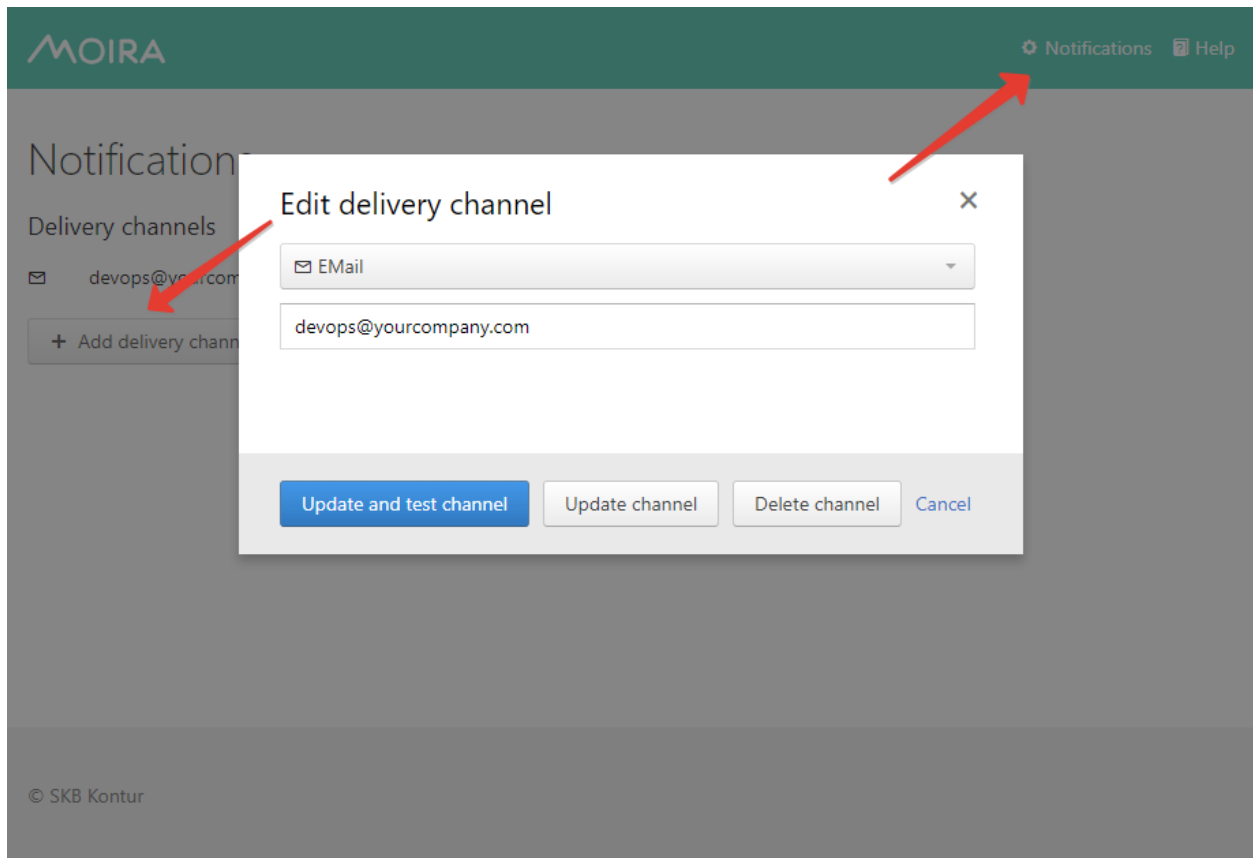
MOIRA

Notifications Help

Notification

Delivery channels

devops@yo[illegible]com

+ Add delivery chann

Edit delivery channel

×

EMail

devops@yourcompany.com

Update and test channel

Update channel

Delete channel

Cancel

© SKB Kontur